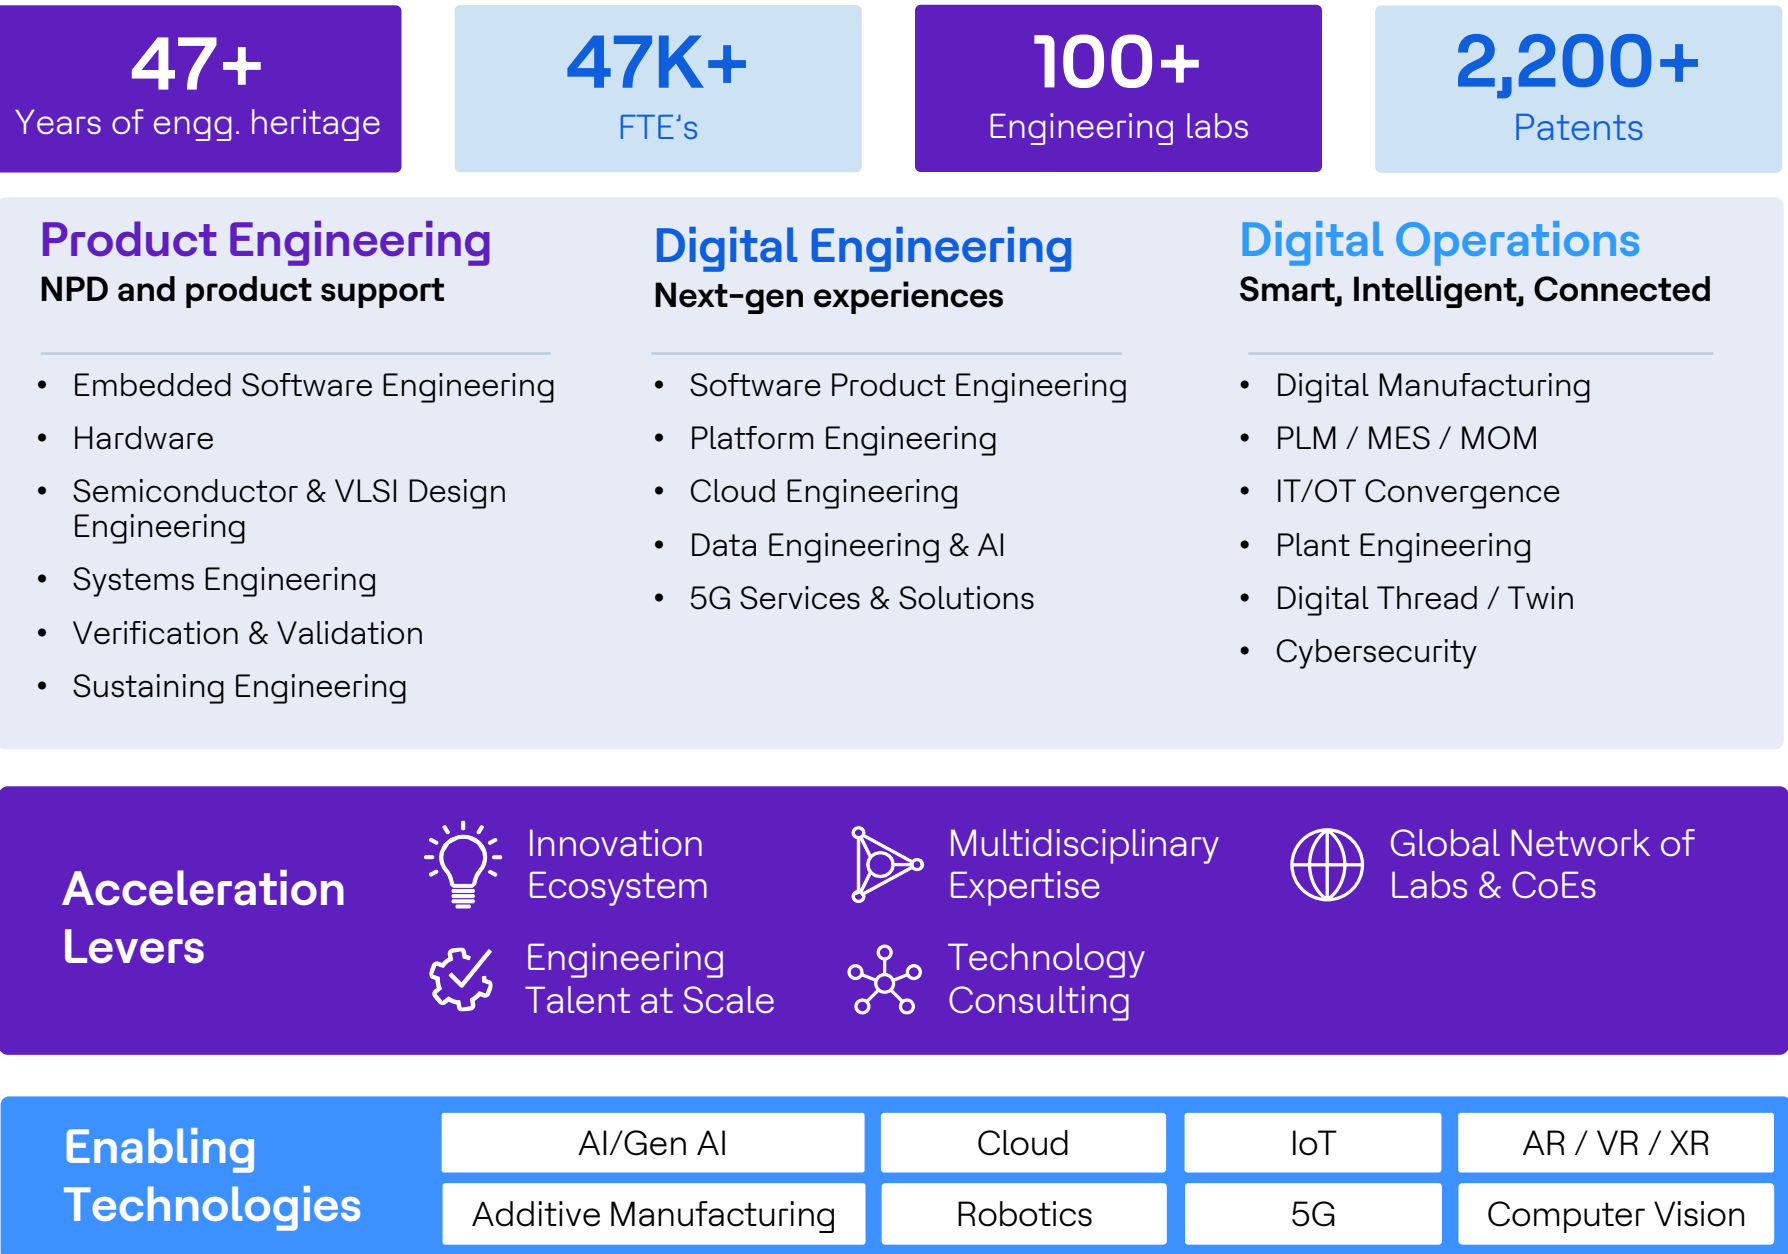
47+
Years of engg. heritage

47K+
FTE's

100+
Engineering labs

2,200+
Patents

Product Engineering
NPD and product support

- Embedded Software Engineering
- Hardware
- Semiconductor & VLSI Design Engineering
- Systems Engineering
- Verification & Validation
- Sustaining Engineering

Digital Engineering
Next-gen experiences

- Software Product Engineering
- Platform Engineering
- Cloud Engineering
- Data Engineering & AI
- 5G Services & Solutions

Digital Operations
Smart, Intelligent, Connected

- Digital Manufacturing
- PLM / MES / MOM
- IT/OT Convergence
- Plant Engineering
- Digital Thread / Twin
- Cybersecurity

Acceleration Levers

Innovation Ecosystem

Multidisciplinary Expertise

Global Network of Labs & CoEs

Engineering Talent at Scale

Technology Consulting

Enabling Technologies

| AI/Gen AI | Cloud | IoT | AR / VR / XR |
|---|---|---|---|
| Additive Manufacturing | Robotics | 5G | Computer Vision |